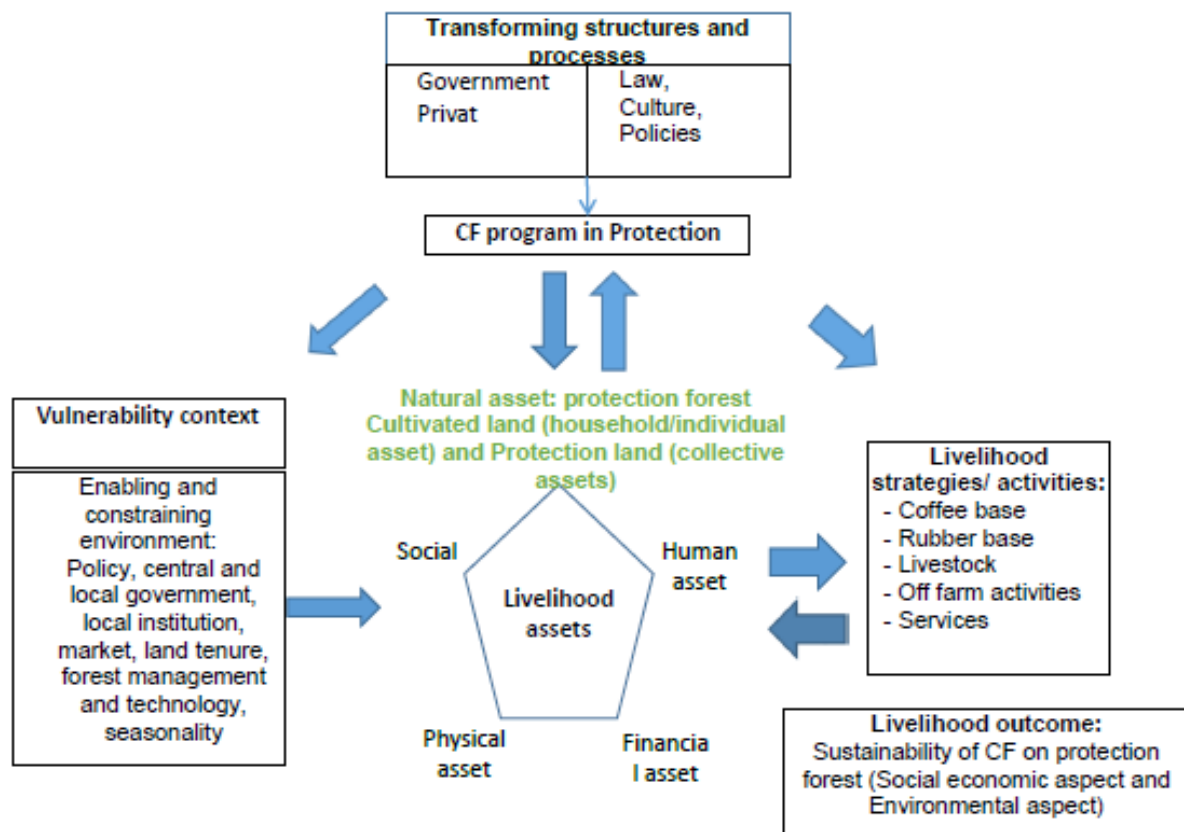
Transforming structures and processes

Government
Privat

Law,
Culture,
Policies

CF program in Protection

Natural asset: protection forest
Cultivated land (household/individual asset) and Protection land (collective assets)

Vulnerability context

Enabling and constraining environment: Policy, central and local government, local institution, market, land tenure, forest management and technology, seasonality

Social

Human asset

Livelihood assets

Physical asset

Financia l asset

Livelihood strategies/ activities:
- Coffee base
- Rubber base
- Livestock
- Off farm activities
- Services

Livelihood outcome:
Sustainability of CF on protection forest (Social economic aspect and Environmental aspect)